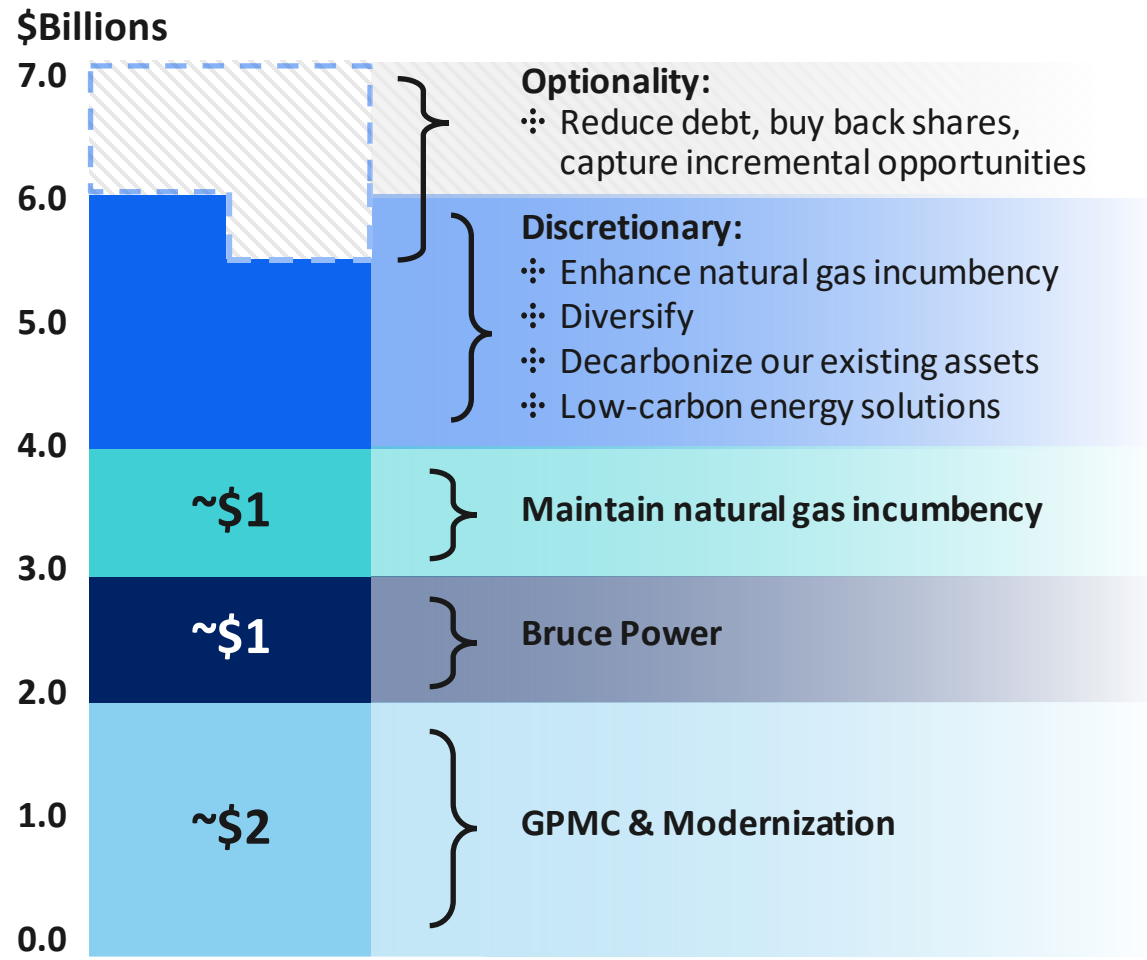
$Billions

7.0
6.0
5.0
4.0
3.0
2.0
1.0
0.0

Optionality:
⁘ Reduce debt, buy back shares, capture incremental opportunities

Discretionary:
⁘ Enhance natural gas incumbency
⁘ Diversify
⁘ Decarbonize our existing assets
⁘ Low-carbon energy solutions

~$1
Maintain natural gas incumbency

~$1
Bruce Power

~$2
GPMC & Modernization